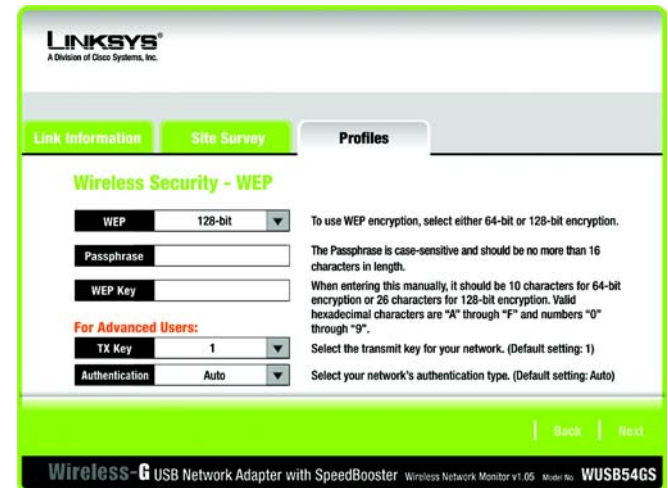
LINKSYS®
A Division of Cisco Systems, Inc.

Link Information | Site Survey | Profiles

Wireless Security - WEP

WEP | 128-bit

To use WEP encryption, select either 64-bit or 128-bit encryption.

Passphrase

The Passphrase is case-sensitive and should be no more than 16 characters in length.

WEP Key

When entering this manually, it should be 10 characters for 64-bit encryption or 26 characters for 128-bit encryption. Valid hexadecimal characters are "A" through "F" and numbers "0" through "9".

For Advanced Users:

TX Key | 1

Select the transmit key for your network. (Default setting: 1)

Authentication | Auto

Select your network's authentication type. (Default setting: Auto)

Back | Next

Wireless-G USB Network Adapter with SpeedBooster Wireless Network Monitor v1.05 Model No. WUSB54GS